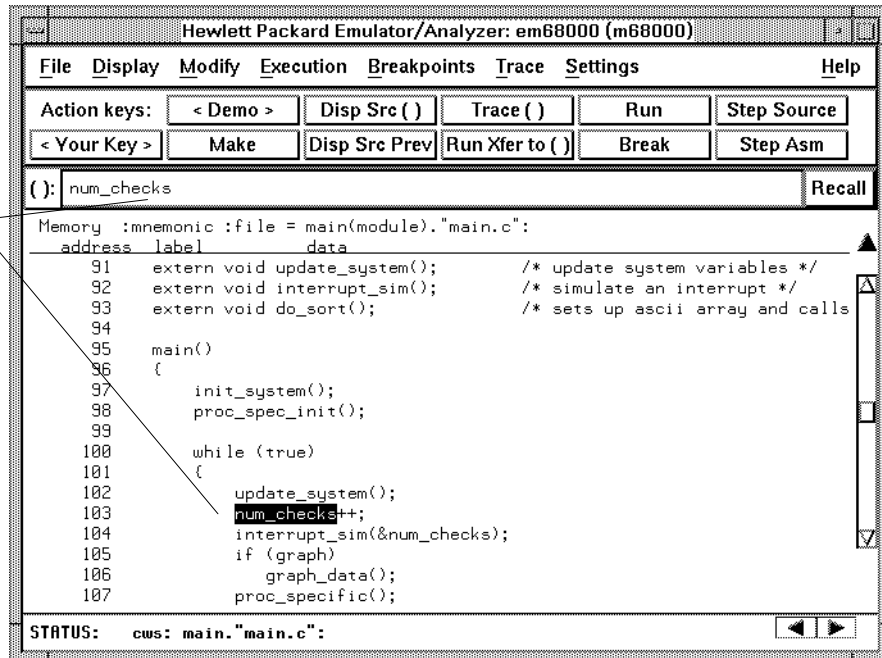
Hewlett Packard Emulator/Analyzer: em68000 (m68000)

File Display Modify Execution Breakpoints Trace Settings Help

Action keys: < Demo > Disp Src ( ) Trace ( ) Run Step Source
< Your Key > Make Disp Src Prev Run Xfer to ( ) Break Step Asm

( ): num_checks Recall

Memory :mnemonic :file = main(module)."main.c":
address label data
91 extern void update_system(); /* update system variables */
92 extern void interrupt_sim(); /* simulate an interrupt */
93 extern void do_sort(); /* sets up ascii array and calls
94
95 main()
96 {
97 init_system();
98 proc_spec_init();
99
100 while (true)
101 {
102 update_system();
103 num_checks++;
104 interrupt_sim(&num_checks);
105 if (graph)
106 graph_data();
107 proc_specific();

STATUS: cws: main."main.c":